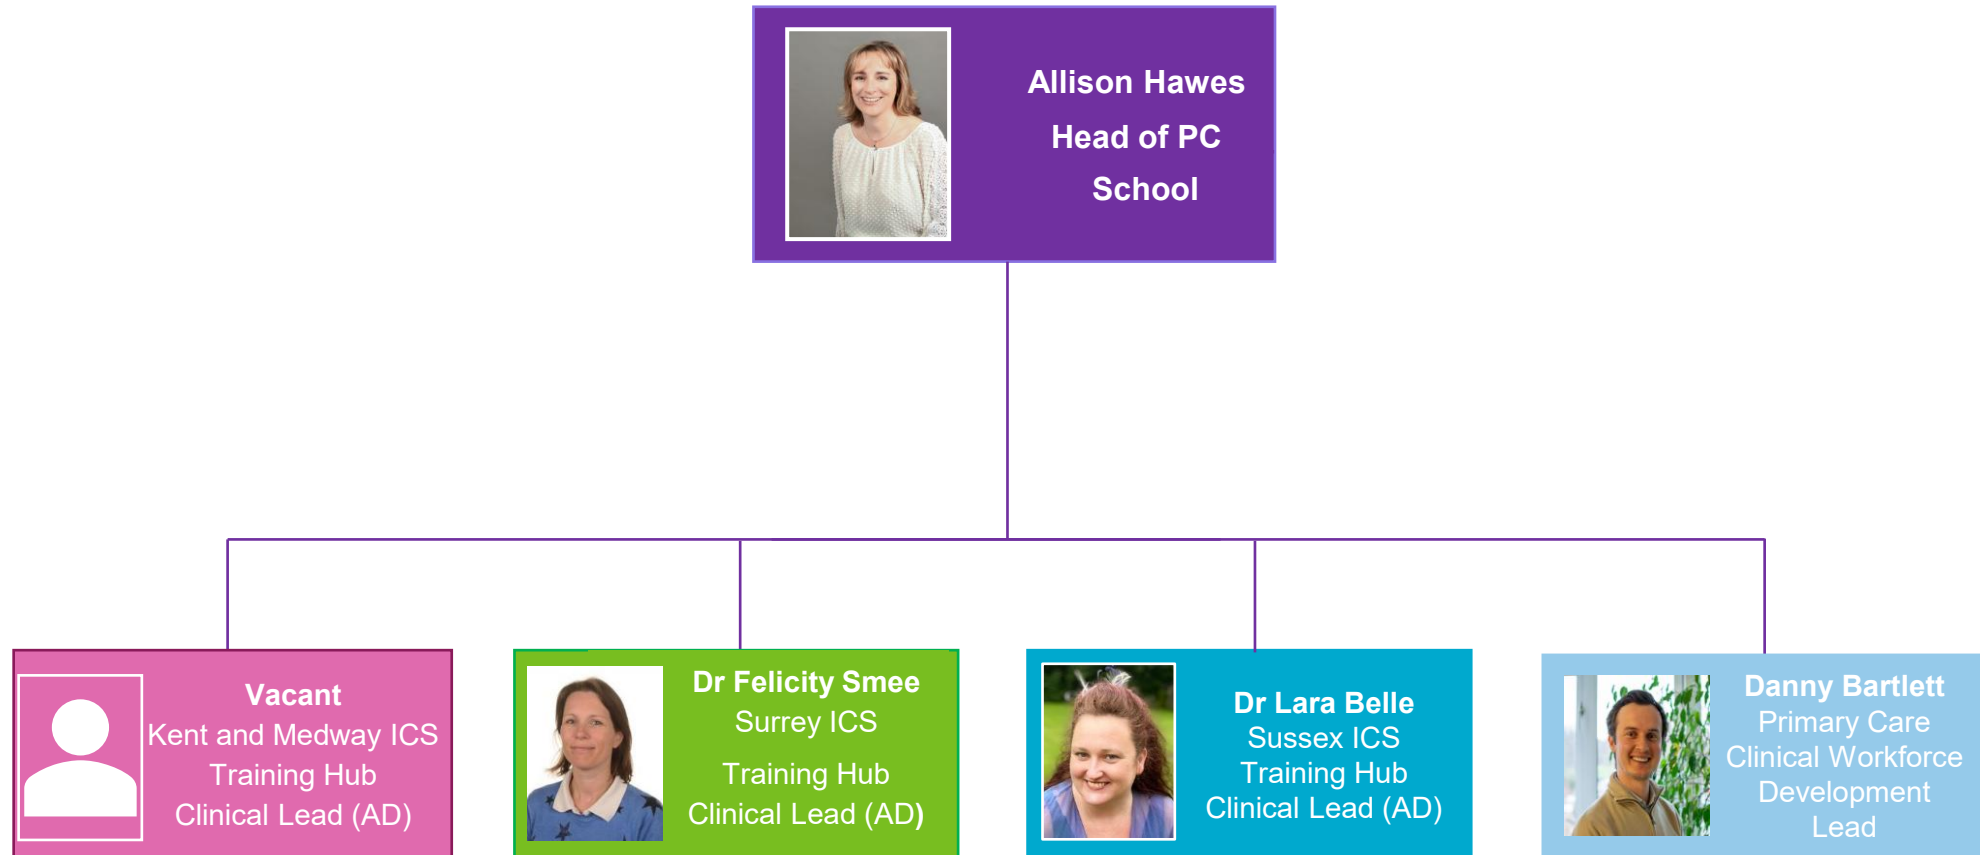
Allison Hawes
Head of PC School

Vacant
Kent and Medway ICS
Training Hub
Clinical Lead (AD)

Dr Felicity Smee
Surrey ICS
Training Hub
Clinical Lead (AD)

Dr Lara Belle
Sussex ICS
Training Hub
Clinical Lead (AD)

Danny Bartlett
Primary Care
Clinical Workforce
Development
Lead